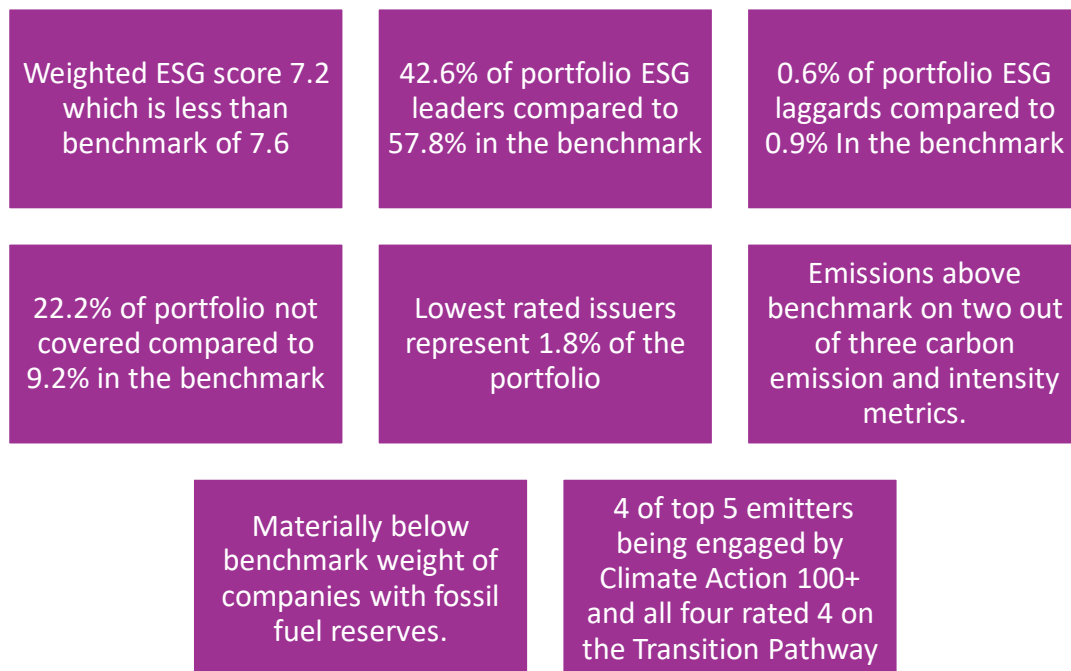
Weighted ESG score 7.2 which is less than benchmark of 7.6

42.6% of portfolio ESG leaders compared to 57.8% in the benchmark

0.6% of portfolio ESG laggards compared to 0.9% In the benchmark

22.2% of portfolio not covered compared to 9.2% in the benchmark

Lowest rated issuers represent 1.8% of the portfolio

Emissions above benchmark on two out of three carbon emission and intensity metrics.

Materially below benchmark weight of companies with fossil fuel reserves.

4 of top 5 emitters being engaged by Climate Action 100+ and all four rated 4 on the Transition Pathway